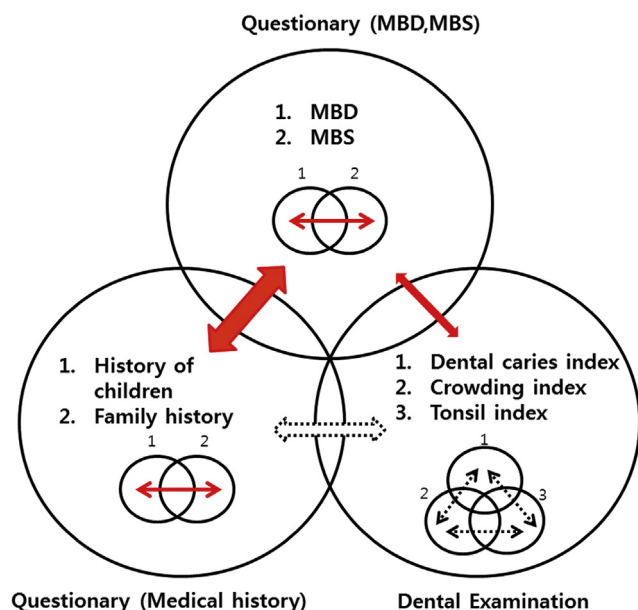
Questionary (MBD,MBS)

1. MBD
2. MBS

1 2

1. History of children
2. Family history

1 2

1. Dental caries index
2. Crowding index
3. Tonsil index

1
2 3

Questionary (Medical history)

Dental Examination